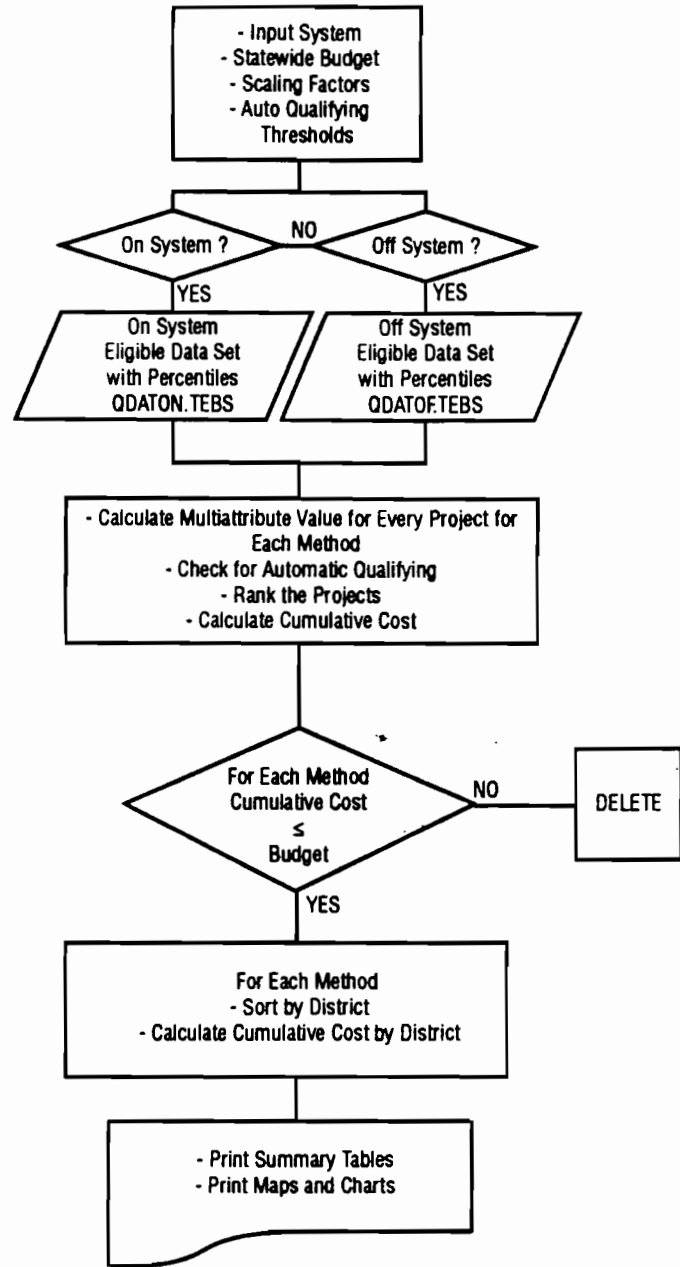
- Input System
- Statewide Budget
- Scaling Factors
- Auto Qualifying Thresholds

On System ?

NO

Off System ?

YES

YES

On System
Eligible Data Set
with Percentiles
QDATON.TEBS

Off System
Eligible Data Set
with Percentiles
QDATOF.TEBS

- Calculate Multiattribute Value for Every Project for Each Method
- Check for Automatic Qualifying
- Rank the Projects
- Calculate Cumulative Cost

For Each Method
Cumulative Cost
$\leq$
Budget

NO

DELETE

YES

For Each Method
- Sort by District
- Calculate Cumulative Cost by District

- Print Summary Tables
- Print Maps and Charts